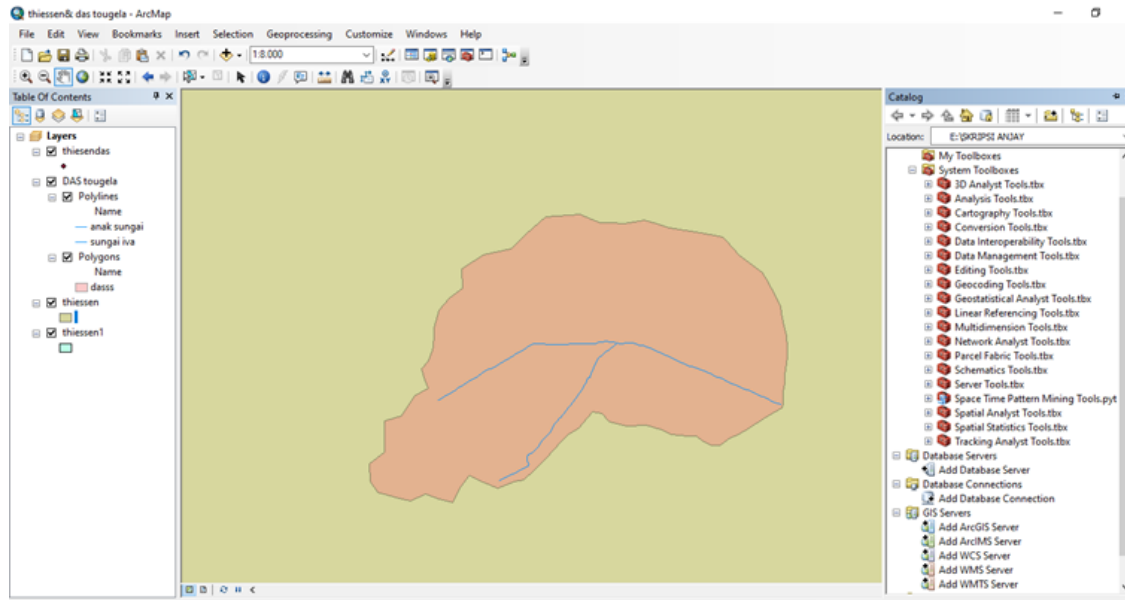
thiessen& das tougela - ArcMap

File Edit View Bookmarks Insert Selection Geoprocessing Customize Windows Help

1:8.000

Table Of Contents

Layers
thiesendas
DAS tougela
Polylines
Name
anak sungai
sungai iva
Polygons
Name
dasss
thiessen
thiessen1

Catalog

Location: E:\SKRIPSI ANJAY

My Toolboxes
System Toolboxes
3D Analyst Tools.tbx
Analysis Tools.tbx
Cartography Tools.tbx
Conversion Tools.tbx
Data Interoperability Tools.tbx
Data Management Tools.tbx
Editing Tools.tbx
Geocoding Tools.tbx
Geostatistical Analyst Tools.tbx
Linear Referencing Tools.tbx
Multidimension Tools.tbx
Network Analyst Tools.tbx
Parcel Fabric Tools.tbx
Schematics Tools.tbx
Server Tools.tbx
Space Time Pattern Mining Tools.pyt
Spatial Analyst Tools.tbx
Spatial Statistics Tools.tbx
Tracking Analyst Tools.tbx
Database Servers
Add Database Server
Database Connections
Add Database Connection
GIS Servers
Add ArcGIS Server
Add ArcIMS Server
Add WCS Server
Add WMS Server
Add WMTS Server